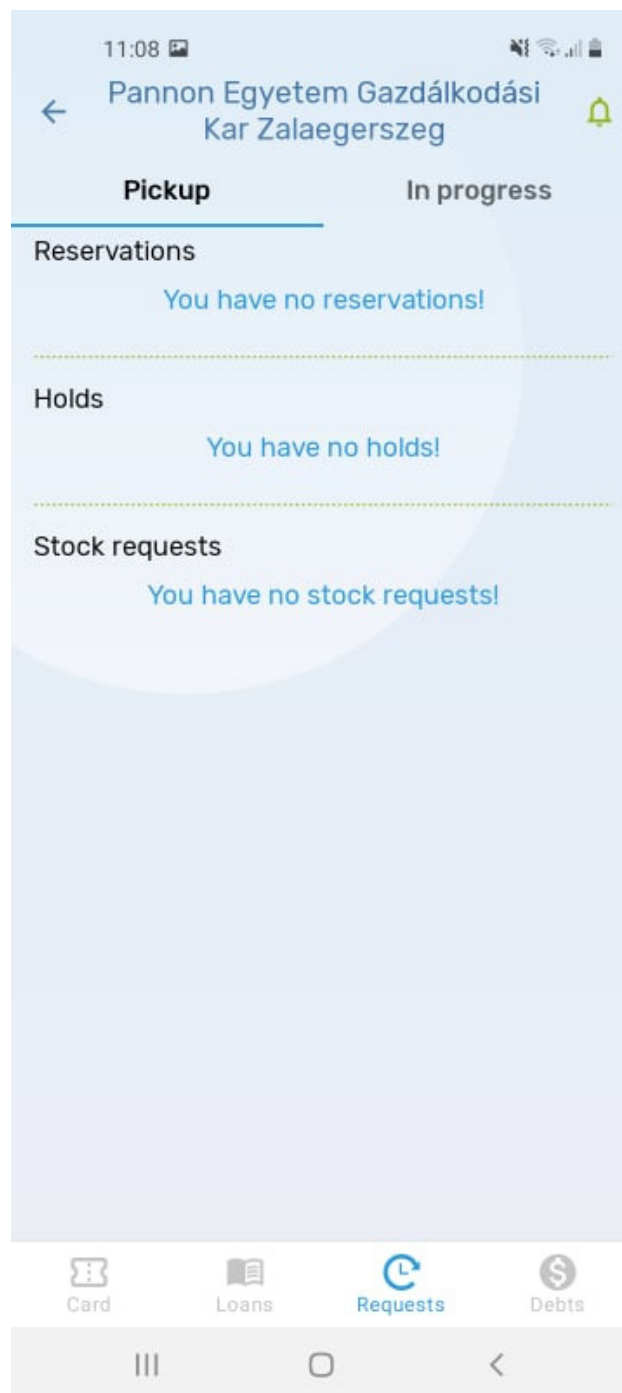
11:08

Pannon Egyetem Gazdálkodási Kar Zalaegerszeg

Pickup

In progress

Reservations

You have no reservations!

Holds

You have no holds!

Stock requests

You have no stock requests!

Card

Loans

Requests

Debts